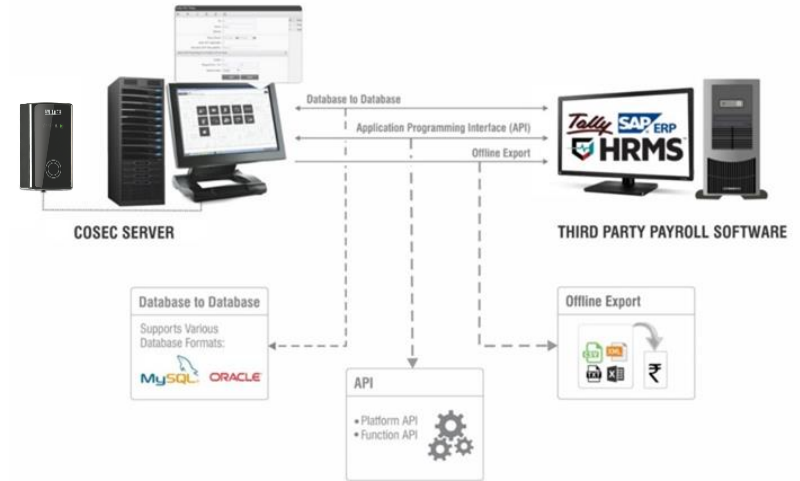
Database to Database

Application Programming Interface (API)

Offline Export

Tally SAP ERP HRMS

COSEC SERVER

THIRD PARTY PAYROLL SOFTWARE

Database to Database

Supports Various Database Formats:

MySQL ORACLE

API

• Platform API
• Function API

Offline Export

CSV XML

₹